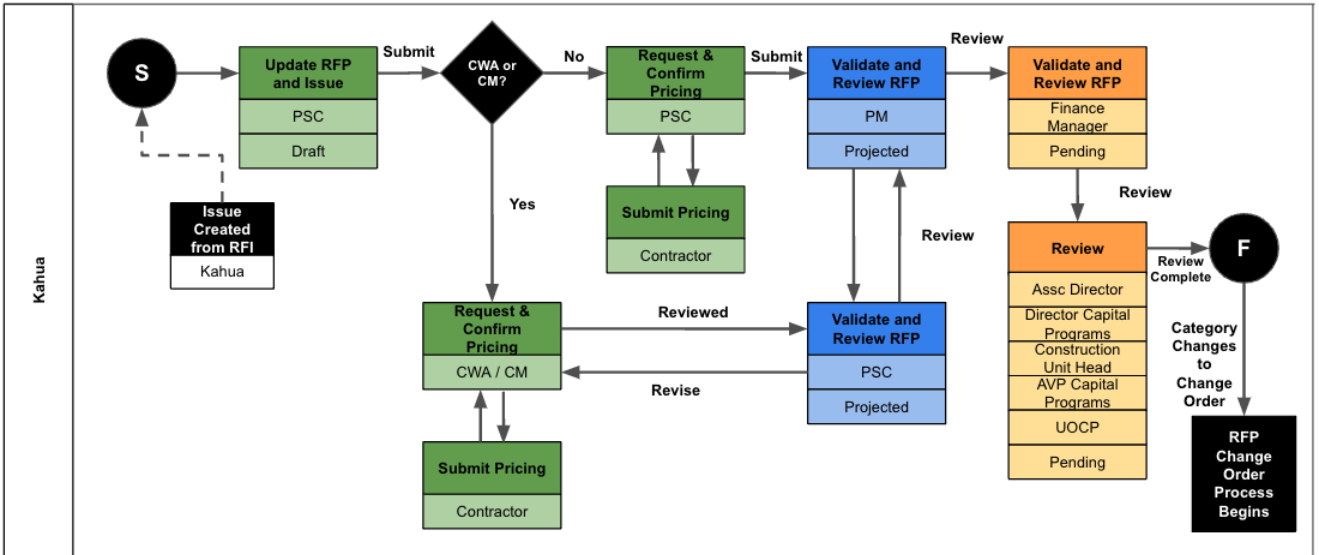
Kahua

S

Update RFP and Issue
PSC
Draft

Submit

CWA or CM?

No

Request & Confirm Pricing
PSC

Submit Pricing
Contractor

Submit

Validate and Review RFP
PM
Projected

Review

Validate and Review RFP
Finance Manager
Pending

Review

Review
Assc Director
Director Capital Programs
Construction Unit Head
AVP Capital Programs
UOCP
Pending

Review Complete

F

Category Changes to Change Order

RFP Change Order Process Begins

Issue Created from RFI
Kahua

Yes

Review

Request & Confirm Pricing
CWA / CM

Reviewed

Revise

Validate and Review RFP
PSC
Projected

Submit Pricing
Contractor